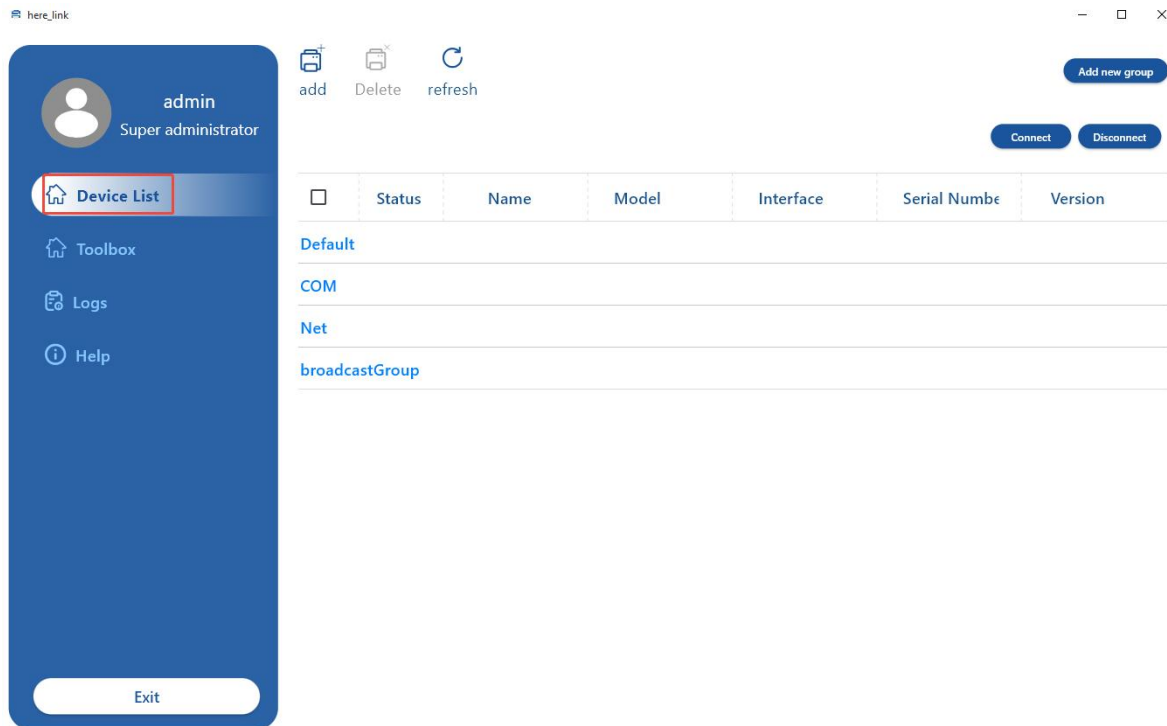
here_link

admin
Super administrator

Device List
Toolbox
Logs
Help

Exit

add Delete refresh

Add new group

Connect Disconnect

| ☐ | Status | Name | Model | Interface | Serial Numbe | Version |
|---|---|---|---|---|---|---|

Default
COM
Net
broadcastGroup